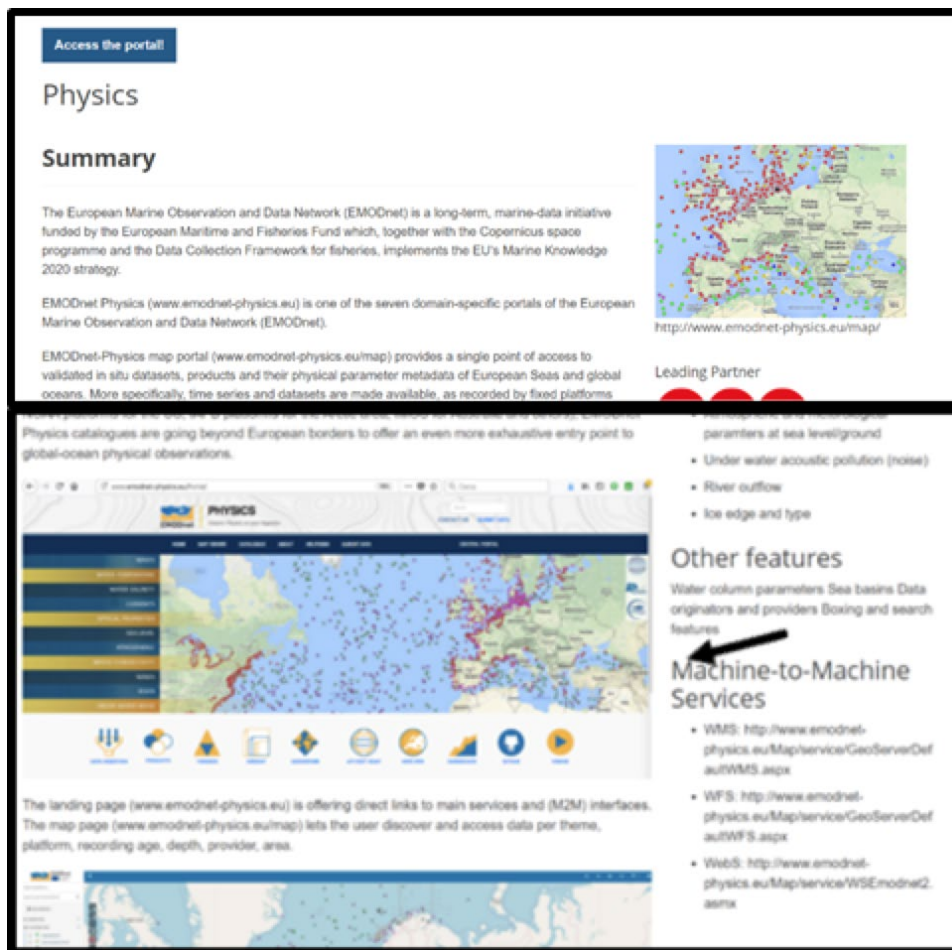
Access the portal!

Physics

Summary

The European Marine Observation and Data Network (EMODnet) is a long-term, marine-data initiative funded by the European Maritime and Fisheries Fund which, together with the Copernicus space programme and the Data Collection Framework for fisheries, implements the EU's Marine Knowledge 2020 strategy.

EMODnet Physics (www.emodnet-physics.eu) is one of the seven domain-specific portals of the European Marine Observation and Data Network (EMODnet).

EMODnet-Physics map portal (www.emodnet-physics.eu/map) provides a single point of access to validated in situ datasets, products and their physical parameter metadata of European Seas and global oceans. More specifically, time series and datasets are made available, as recorded by fixed platforms

http://www.emodnet-physics.eu/map/

Leading Partner

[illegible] Physics catalogues are going beyond European borders to offer an even more exhaustive entry point to global-ocean physical observations.

PHYSICS

The landing page (www.emodnet-physics.eu) is offering direct links to main services and (M2M) interfaces. The map page (www.emodnet-physics.eu/map) lets the user discover and access data per theme, platform, recording age, depth, provider, area.

paramters at sea level/ground

- Under water acoustic pollution (noise)
- River outflow
- Ice edge and type

Other features

Water column parameters Sea basins Data originators and providers Boxing and search features

Machine-to-Machine Services

- WMS: http://www.emodnet-physics.eu/Map/service/GeoServerDefaultWMS.aspx
- WFS: http://www.emodnet-physics.eu/Map/service/GeoServerDefaultWFS.aspx
- WebS: http://www.emodnet-physics.eu/Map/service/WSEmodnet2.asmx